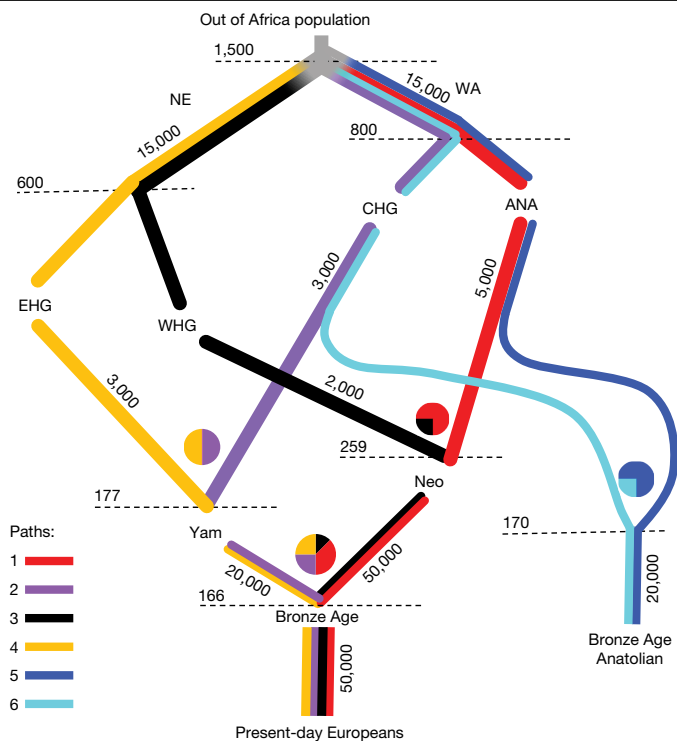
Out of Africa population

1,500

NE

15,000

WA

15,000

800

600

CHG

ANA

EHG

WHG

3,000

5,000

3,000

2,000

259

Neo

177

Yam

170

Paths:

1

2

3

4

5

6

20,000

50,000

166

Bronze Age

20,000

Bronze Age Anatolian

50,000

Present-day Europeans